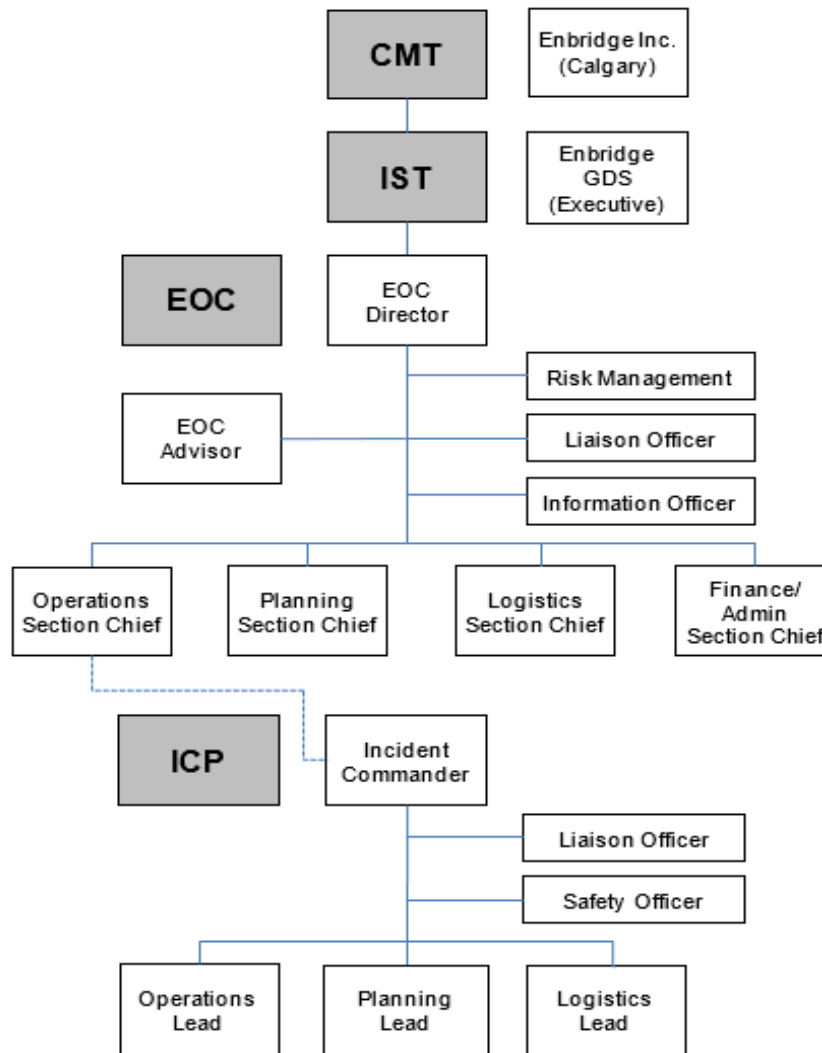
CMT

Enbridge Inc. (Calgary)

IST

Enbridge GDS (Executive)

EOC

EOC Director

Risk Management

EOC Advisor

Liaison Officer

Information Officer

Operations Section Chief

Planning Section Chief

Logistics Section Chief

Finance/ Admin Section Chief

ICP

Incident Commander

Liaison Officer

Safety Officer

Operations Lead

Planning Lead

Logistics Lead